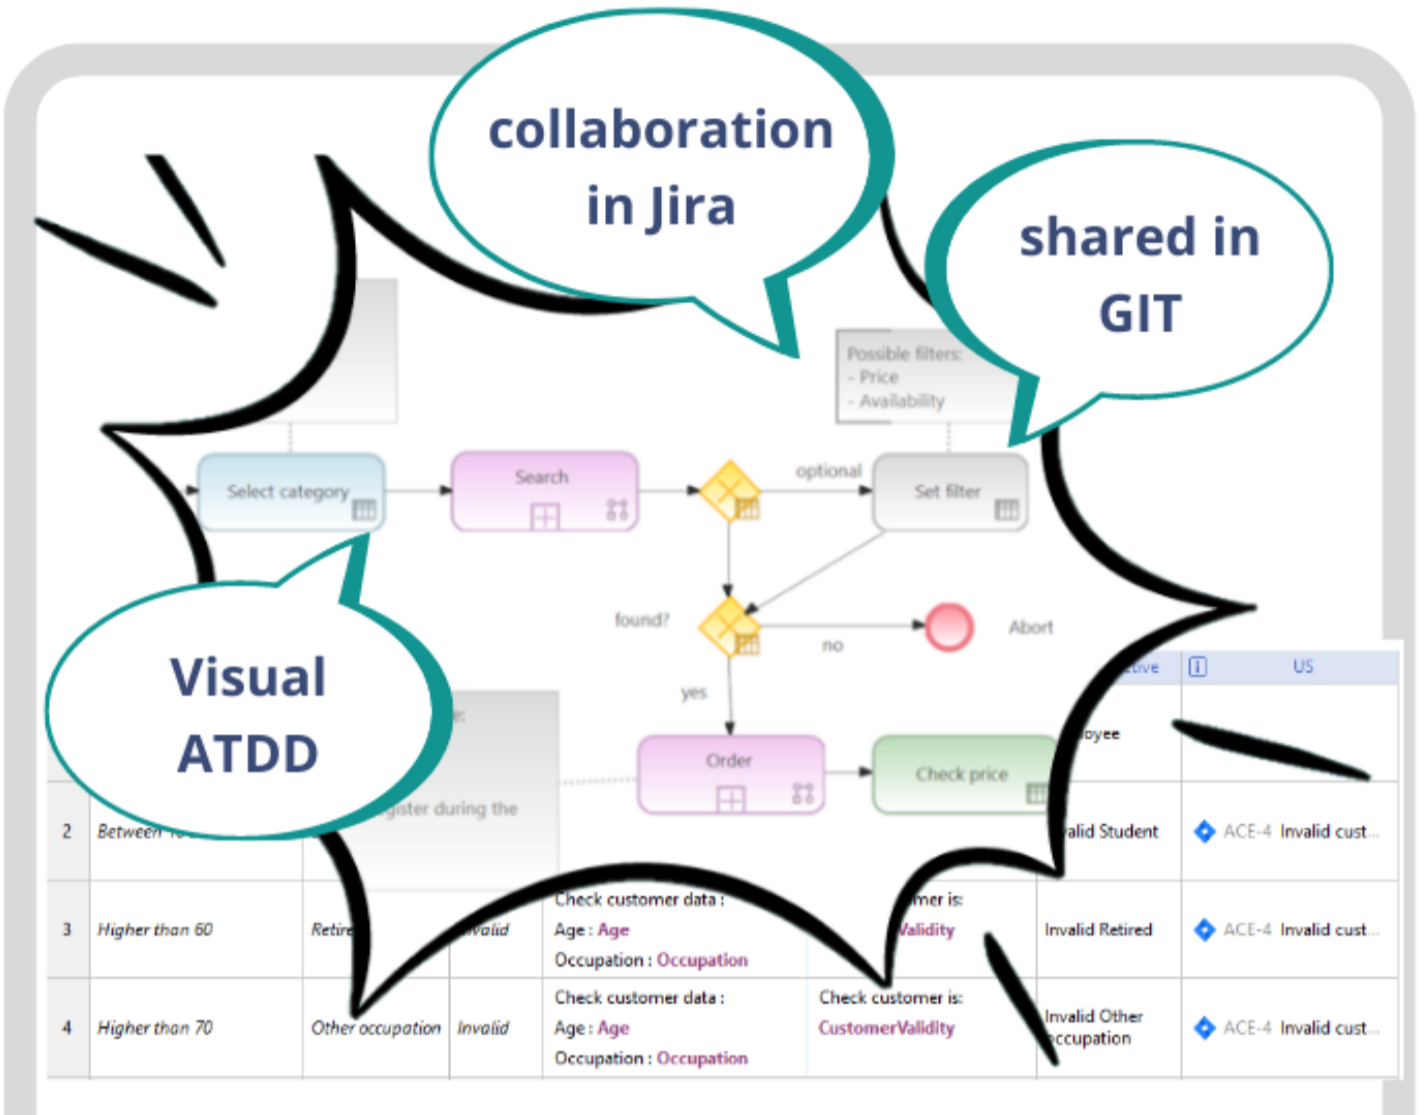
collaboration in Jira

shared in GIT

Visual ATDD

Possible filters:
- Price
- Availability

Select category

Search

optional

Set filter

found?

no

Abort

yes

Order

Check price

gister during the

ctive

US

oyee

| 2 | Between 1 | | | | | alid Student | ACE-4 Invalid cust... |
|---|---|---|---|---|---|---|---|
| 3 | Higher than 60 | Retire | nvalid | Check customer data : Age : Age Occupation : Occupation | mer is: Validity | Invalid Retired | ACE-4 Invalid cust... |
| 4 | Higher than 70 | Other occupation | Invalid | Check customer data : Age : Age Occupation : Occupation | Check customer is: CustomerValidity | Invalid Other ccupation | ACE-4 Invalid cust... |